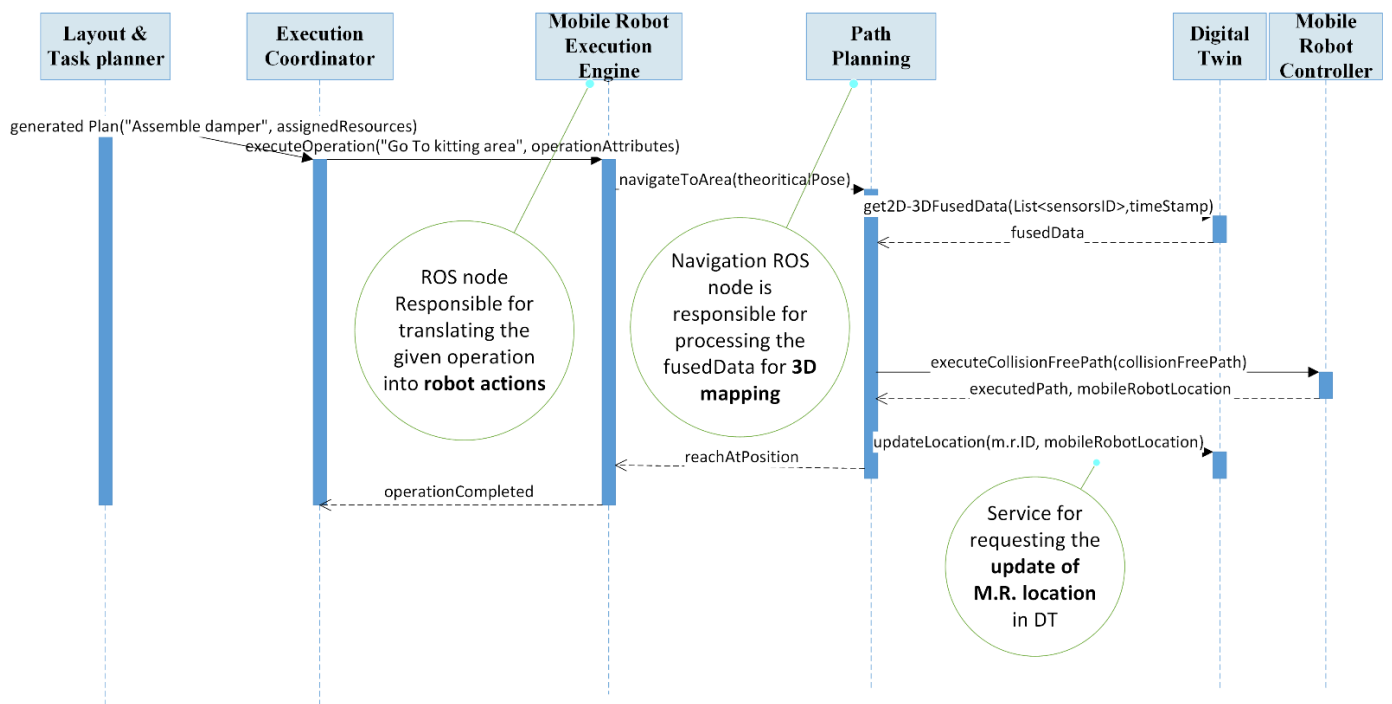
Layout & Task planner

Execution Coordinator

Mobile Robot Execution Engine

Path Planning

Digital Twin

Mobile Robot Controller

generated Plan("Assemble damper", assignedResources)

executeOperation("Go To kitting area", operationAttributes)

navigateToArea(theoriticalPose)

get2D-3DFusedData(List<sensorsID>,timeStamp)

fusedData

ROS node Responsible for translating the given operation into **robot actions**

Navigation ROS node is responsible for processing the fusedData for **3D mapping**

executeCollisionFreePath(collisionFreePath)

executedPath, mobileRobotLocation

updateLocation(m.r.ID, mobileRobotLocation)

reachAtPosition

operationCompleted

Service for requesting the **update of M.R. location** in DT